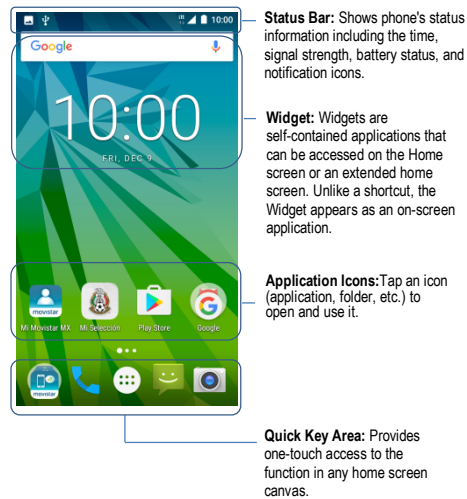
10:00

Google

10:00

FRI, DEC 9

movistar
Mi Movistar MX

Mi Selección

Play Store

Google

movistar

**Status Bar:** Shows phone's status information including the time, signal strength, battery status, and notification icons.

**Widget:** Widgets are self-contained applications that can be accessed on the Home screen or an extended home screen. Unlike a shortcut, the Widget appears as an on-screen application.

**Application Icons:**Tap an icon (application, folder, etc.) to open and use it.

**Quick Key Area:** Provides one-touch access to the function in any home screen canvas.